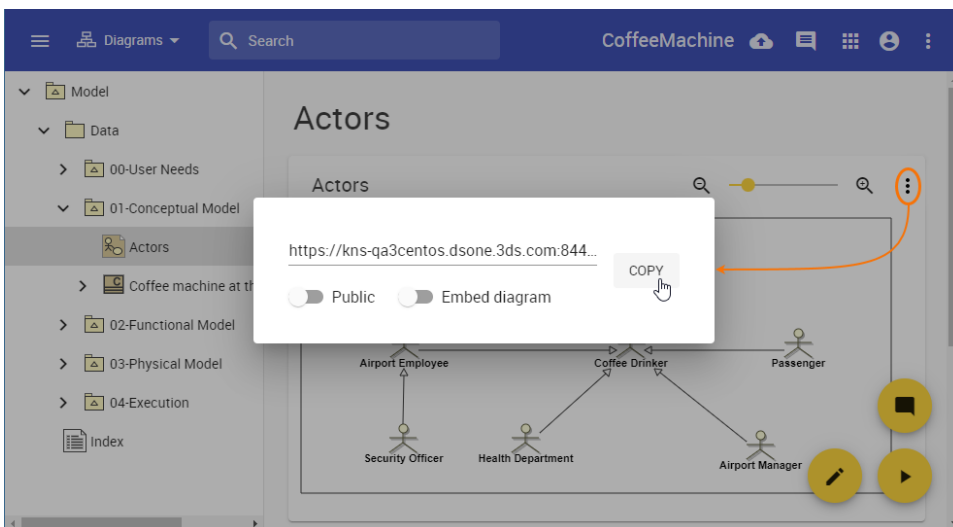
Diagrams

Search

CoffeeMachine

Model

Data

00-User Needs

01-Conceptual Model

Actors

Coffee machine at th

02-Functional Model

03-Physical Model

04-Execution

Index

Actors

Actors

https://kns-qa3centos.dsone.3ds.com:844...

COPY

Public

Embed diagram

Airport Employee

Coffee Drinker

Passenger

Security Officer

Health Department

Airport Manager